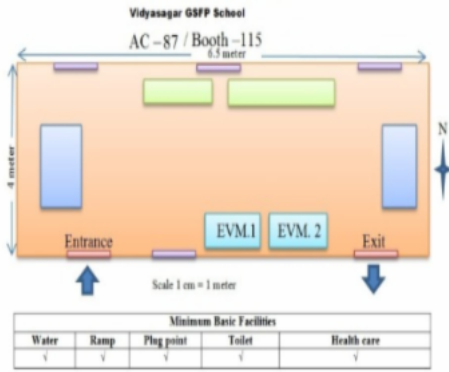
Vidyasagar GSFP School

AC –87 / Booth –115

6.5 meter

4 meter

N

EVM.1

EVM. 2

Entrance

Exit

Scale 1 cm = 1 meter

| Minimum Basic Facilities | | | | |
|---|---|---|---|---|
| Water | Ramp | Plug point | Toilet | Health care |
| √ | √ | √ | √ | √ |